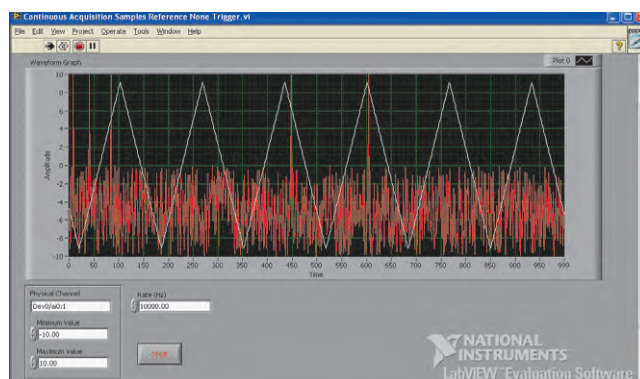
Continuous Acquisition Samples Reference None Trigger.vi

File Edit View Project Operate Tools Window Help

Waveform Graph

Plot 0

10
8
6
4
2
0
-2
-4
-6
-8
-10

Amplitude

0 50 100 150 200 250 300 350 400 450 500 550 600 650 700 750 800 850 900 950 999

Time

Physical Channel
Dev0/ai0:1

Minimum Value
-10.00

Maximum Value
10.00

Rate (Hz)
10000.00

STOP

NATIONAL INSTRUMENTS
LabVIEW Evaluation Software